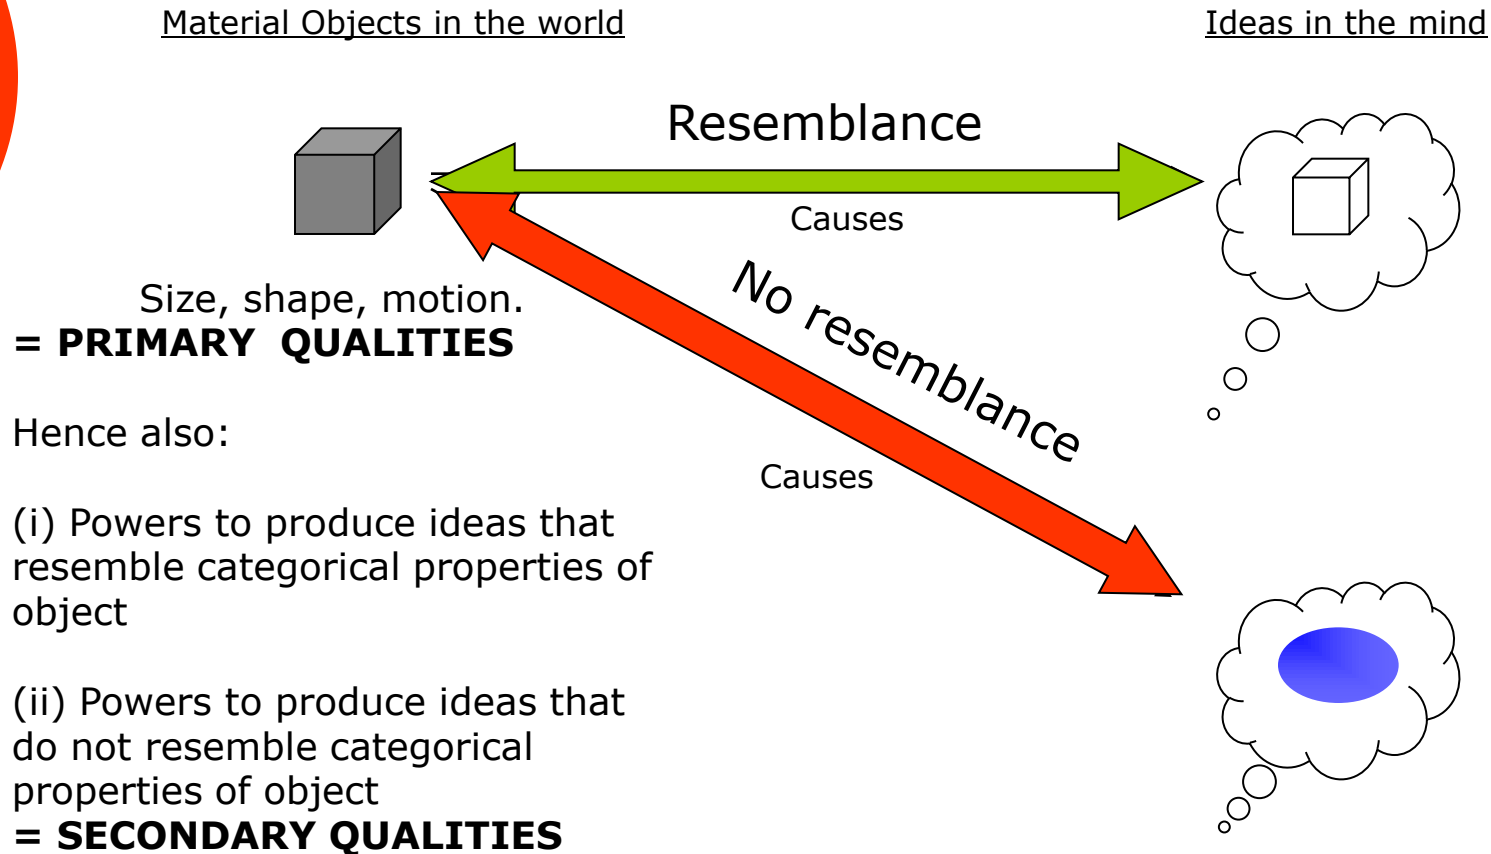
Material Objects in the world

Ideas in the mind

Resemblance

Causes

No resemblance

Causes

Size, shape, motion.
= PRIMARY QUALITIES

Hence also:

(i) Powers to produce ideas that resemble categorical properties of object

(ii) Powers to produce ideas that do not resemble categorical properties of object
= SECONDARY QUALITIES